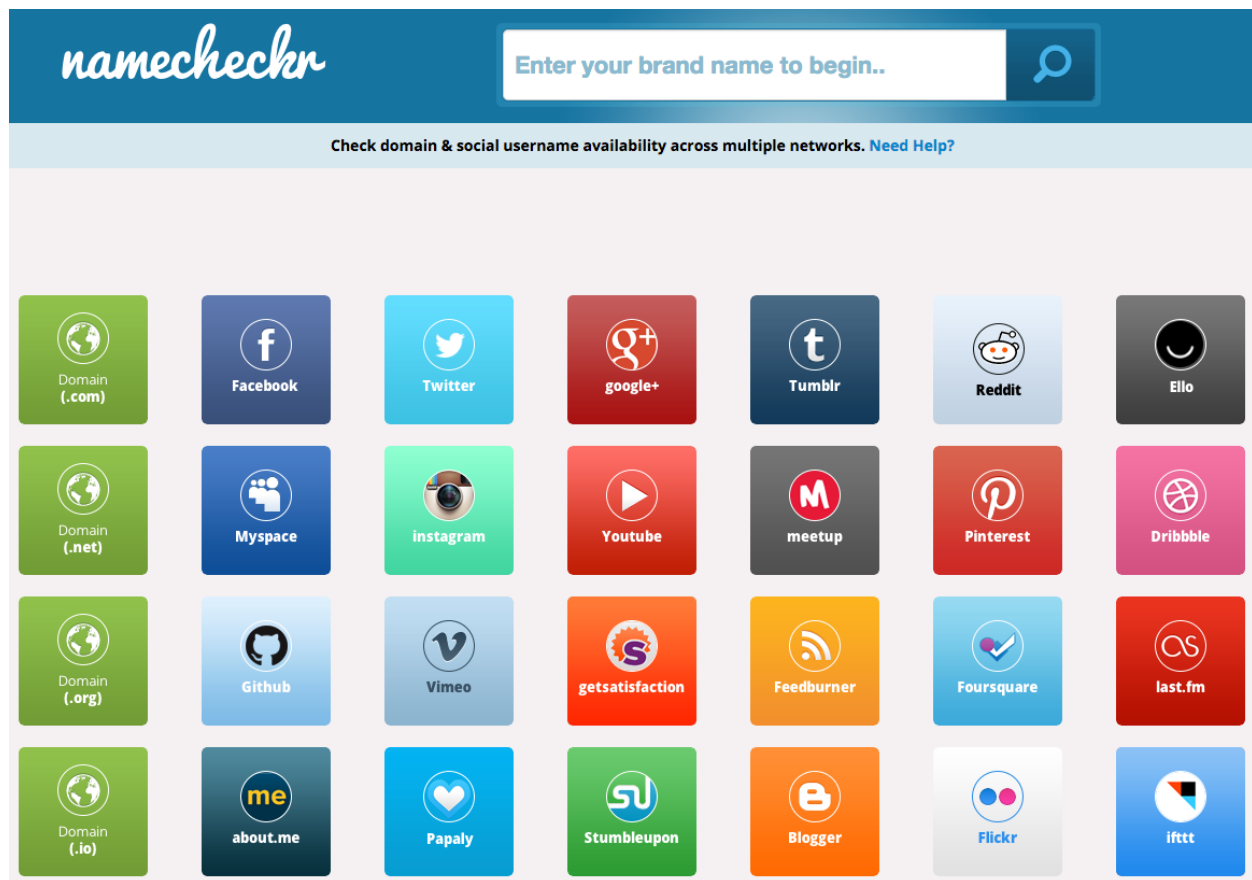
namecheckr

Enter your brand name to begin..

Check domain & social username availability across multiple networks. Need Help?

Domain (.com)
Facebook
Twitter
google+
Tumblr
Reddit
Ello

Domain (.net)
Myspace
instagram
Youtube
meetup
Pinterest
Dribbble

Domain (.org)
Github
Vimeo
getsatisfaction
Feedburner
Foursquare
last.fm

Domain (.io)
me
about.me
Papaly
Stumbleupon
Blogger
Flickr
ifttt